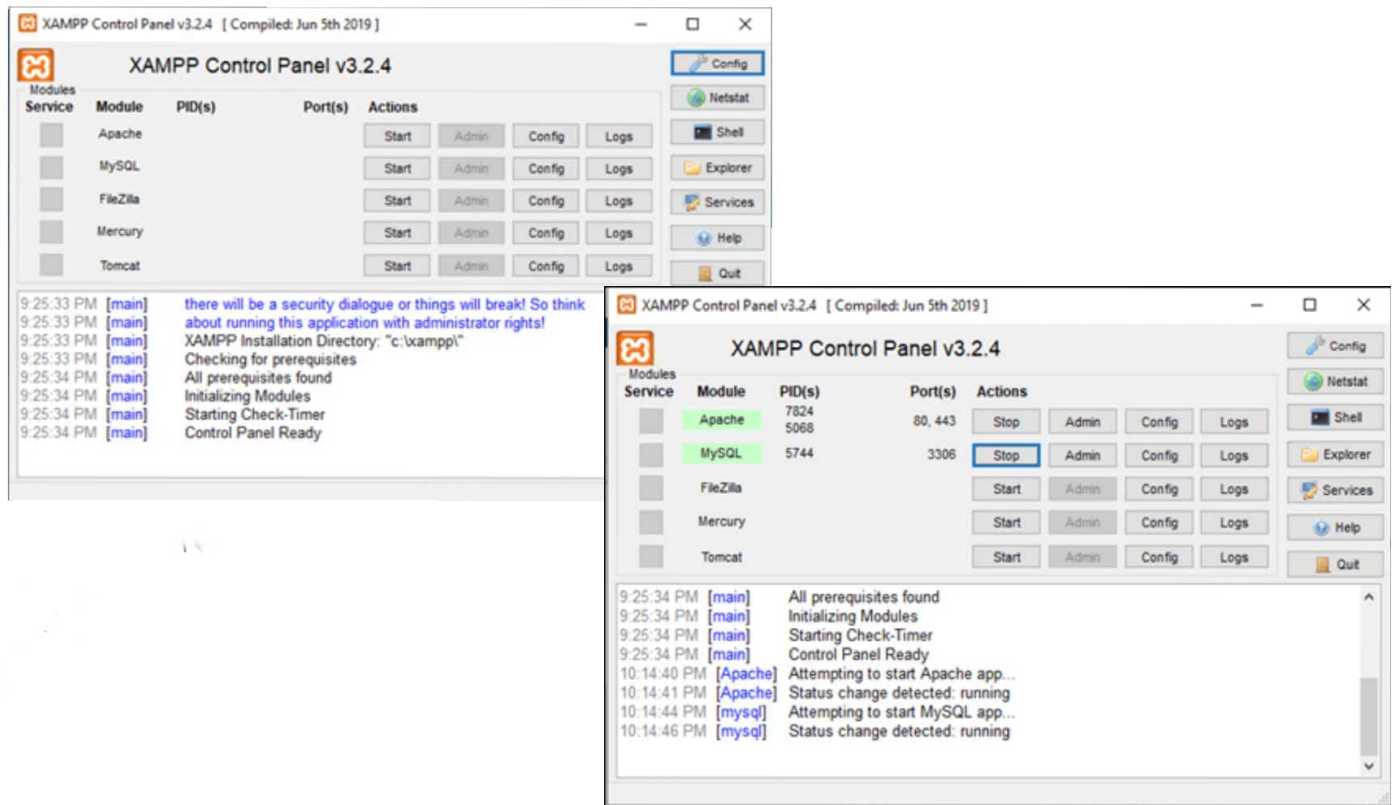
XAMPP Control Panel v3.2.4 [ Compiled: Jun 5th 2019 ]

XAMPP Control Panel v3.2.4

Config
Netstat
Shell
Explorer
Services
Help
Quit

Modules

| Service | Module | PID(s) | Port(s) | Actions | | | |
|---|---|---|---|---|---|---|---|
| | Apache | | | Start | Admin | Config | Logs |
| | MySQL | | | Start | Admin | Config | Logs |
| | FileZilla | | | Start | Admin | Config | Logs |
| | Mercury | | | Start | Admin | Config | Logs |
| | Tomcat | | | Start | Admin | Config | Logs |

9:25:33 PM [main] there will be a security dialogue or things will break! So think
9:25:33 PM [main] about running this application with administrator rights!
9:25:33 PM [main] XAMPP Installation Directory: "c:\xampp\"
9:25:33 PM [main] Checking for prerequisites
9:25:34 PM [main] All prerequisites found
9:25:34 PM [main] Initializing Modules
9:25:34 PM [main] Starting Check-Timer
9:25:34 PM [main] Control Panel Ready

XAMPP Control Panel v3.2.4 [ Compiled: Jun 5th 2019 ]

XAMPP Control Panel v3.2.4

Config
Netstat
Shell
Explorer
Services
Help
Quit

Modules

| Service | Module | PID(s) | Port(s) | Actions | | | |
|---|---|---|---|---|---|---|---|
| | Apache | 7824 5068 | 80, 443 | Stop | Admin | Config | Logs |
| | MySQL | 5744 | 3306 | Stop | Admin | Config | Logs |
| | FileZilla | | | Start | Admin | Config | Logs |
| | Mercury | | | Start | Admin | Config | Logs |
| | Tomcat | | | Start | Admin | Config | Logs |

9:25:34 PM [main] All prerequisites found
9:25:34 PM [main] Initializing Modules
9:25:34 PM [main] Starting Check-Timer
9:25:34 PM [main] Control Panel Ready
10:14:40 PM [Apache] Attempting to start Apache app...
10:14:41 PM [Apache] Status change detected: running
10:14:44 PM [mysql] Attempting to start MySQL app...
10:14:46 PM [mysql] Status change detected: running